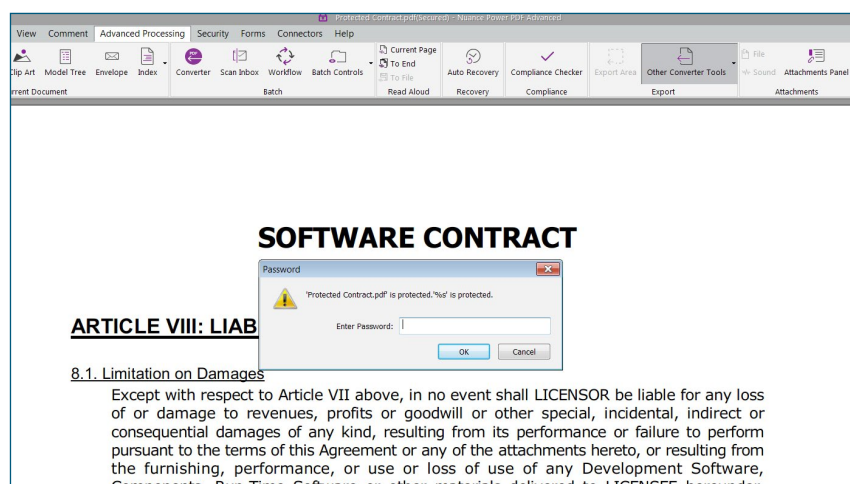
Protected Contract.pdf(Secured) - Nuance Power PDF Advanced

View Comment Advanced Processing Security Forms Connectors Help

Clip Art Model Tree Envelope Index Converter Scan Inbox Workflow Batch Controls Current Page To End To File Auto Recovery Compliance Checker Export Area Other Converter Tools File Sound Attachments Panel

rrent Document Batch Read Aloud Recovery Compliance Export Attachments

SOFTWARE CONTRACT

Password

'Protected Contract.pdf' is protected.'%s' is protected.

Enter Password:

OK Cancel

ARTICLE VIII: LIAB

8.1. Limitation on Damages

Except with respect to Article VII above, in no event shall LICENSOR be liable for any loss of or damage to revenues, profits or goodwill or other special, incidental, indirect or consequential damages of any kind, resulting from its performance or failure to perform pursuant to the terms of this Agreement or any of the attachments hereto, or resulting from the furnishing, performance, or use or loss of use of any Development Software, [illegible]